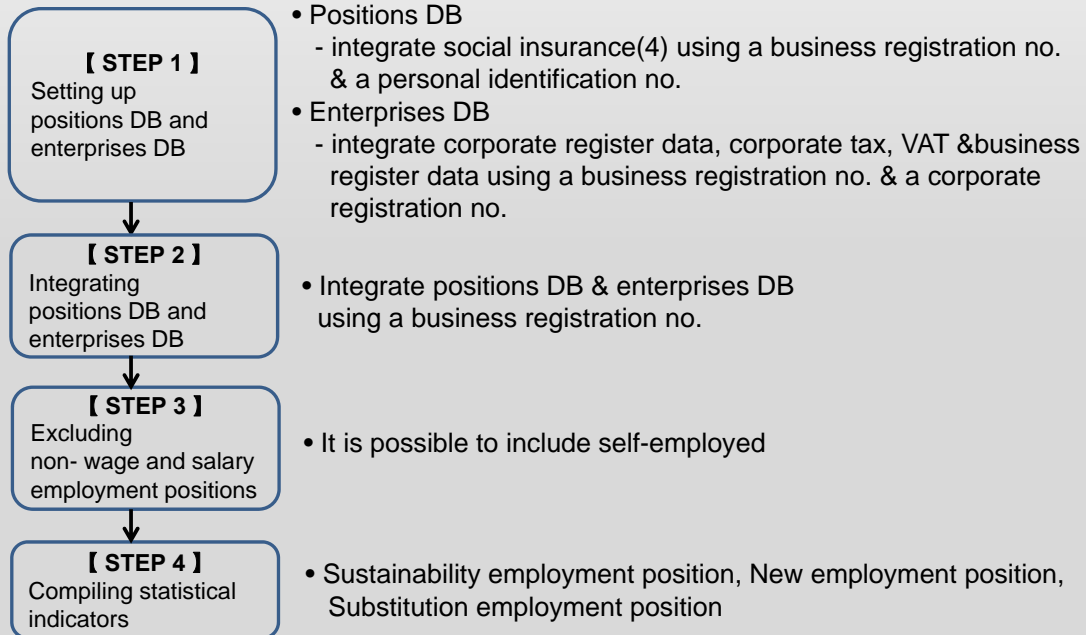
【 STEP 1 】
Setting up positions DB and enterprises DB

• Positions DB
- integrate social insurance(4) using a business registration no. & a personal identification no.
• Enterprises DB
- integrate corporate register data, corporate tax, VAT &business register data using a business registration no. & a corporate registration no.

【 STEP 2 】
Integrating positions DB and enterprises DB

• Integrate positions DB & enterprises DB using a business registration no.

【 STEP 3 】
Excluding non- wage and salary employment positions

• It is possible to include self-employed

【 STEP 4 】
Compiling statistical indicators

• Sustainability employment position, New employment position, Substitution employment position